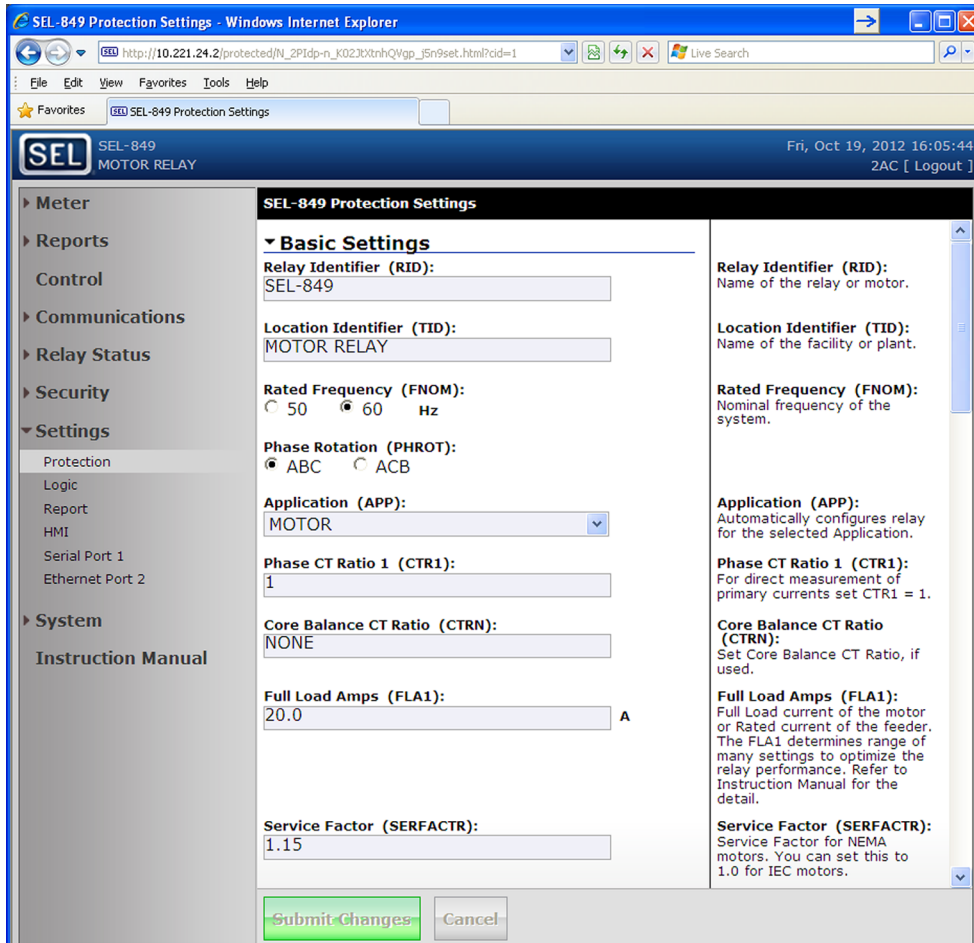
SEL-849 Protection Settings - Windows Internet Explorer

http://10.221.24.2/protected/N_2PIdp-n_K02JtXtnhQVgp_j5n9set.html?cid=1

Live Search

File Edit View Favorites Tools Help

Favorites SEL-849 Protection Settings

SEL SEL-849 MOTOR RELAY

Fri, Oct 19, 2012 16:05:44
2AC [ Logout ]

Meter
Reports
Control
Communications
Relay Status
Security
Settings
Protection
Logic
Report
HMI
Serial Port 1
Ethernet Port 2
System
Instruction Manual

SEL-849 Protection Settings

Basic Settings

Relay Identifier (RID):
SEL-849

Relay Identifier (RID):
Name of the relay or motor.

Location Identifier (TID):
MOTOR RELAY

Location Identifier (TID):
Name of the facility or plant.

Rated Frequency (FNOM):
50 60 Hz

Rated Frequency (FNOM):
Nominal frequency of the system.

Phase Rotation (PHROT):
ABC ACB

Application (APP):
MOTOR

Application (APP):
Automatically configures relay for the selected Application.

Phase CT Ratio 1 (CTR1):
1

Phase CT Ratio 1 (CTR1):
For direct measurement of primary currents set CTR1 = 1.

Core Balance CT Ratio (CTRN):
NONE

Core Balance CT Ratio (CTRN):
Set Core Balance CT Ratio, if used.

Full Load Amps (FLA1):
20.0 A

Full Load Amps (FLA1):
Full Load current of the motor or Rated current of the feeder. The FLA1 determines range of many settings to optimize the relay performance. Refer to Instruction Manual for the detail.

Service Factor (SERFACTR):
1.15

Service Factor (SERFACTR):
Service Factor for NEMA motors. You can set this to 1.0 for IEC motors.

Submit Changes Cancel